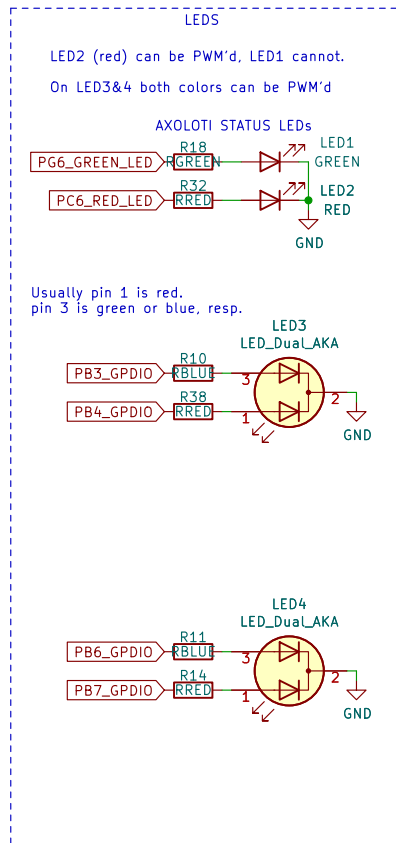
LEDS

LED2 (red) can be PWM'd, LED1 cannot.

On LED3&4 both colors can be PWM'd

AXOLOTI STATUS LEDs

PG6_GREEN_LED
R18
RGREEN
LED1
GREEN

PC6_RED_LED
R32
RRED
LED2
RED

GND

Usually pin 1 is red.
pin 3 is green or blue, resp.

LED3
LED_Dual_AKA

PB3_GPDIO
R10
RBLUE
3

PB4_GPDIO
R38
RRED
1

2
GND

LED4
LED_Dual_AKA

PB6_GPDIO
R11
RBLUE
3

PB7_GPDIO
R14
RRED
1

2
GND